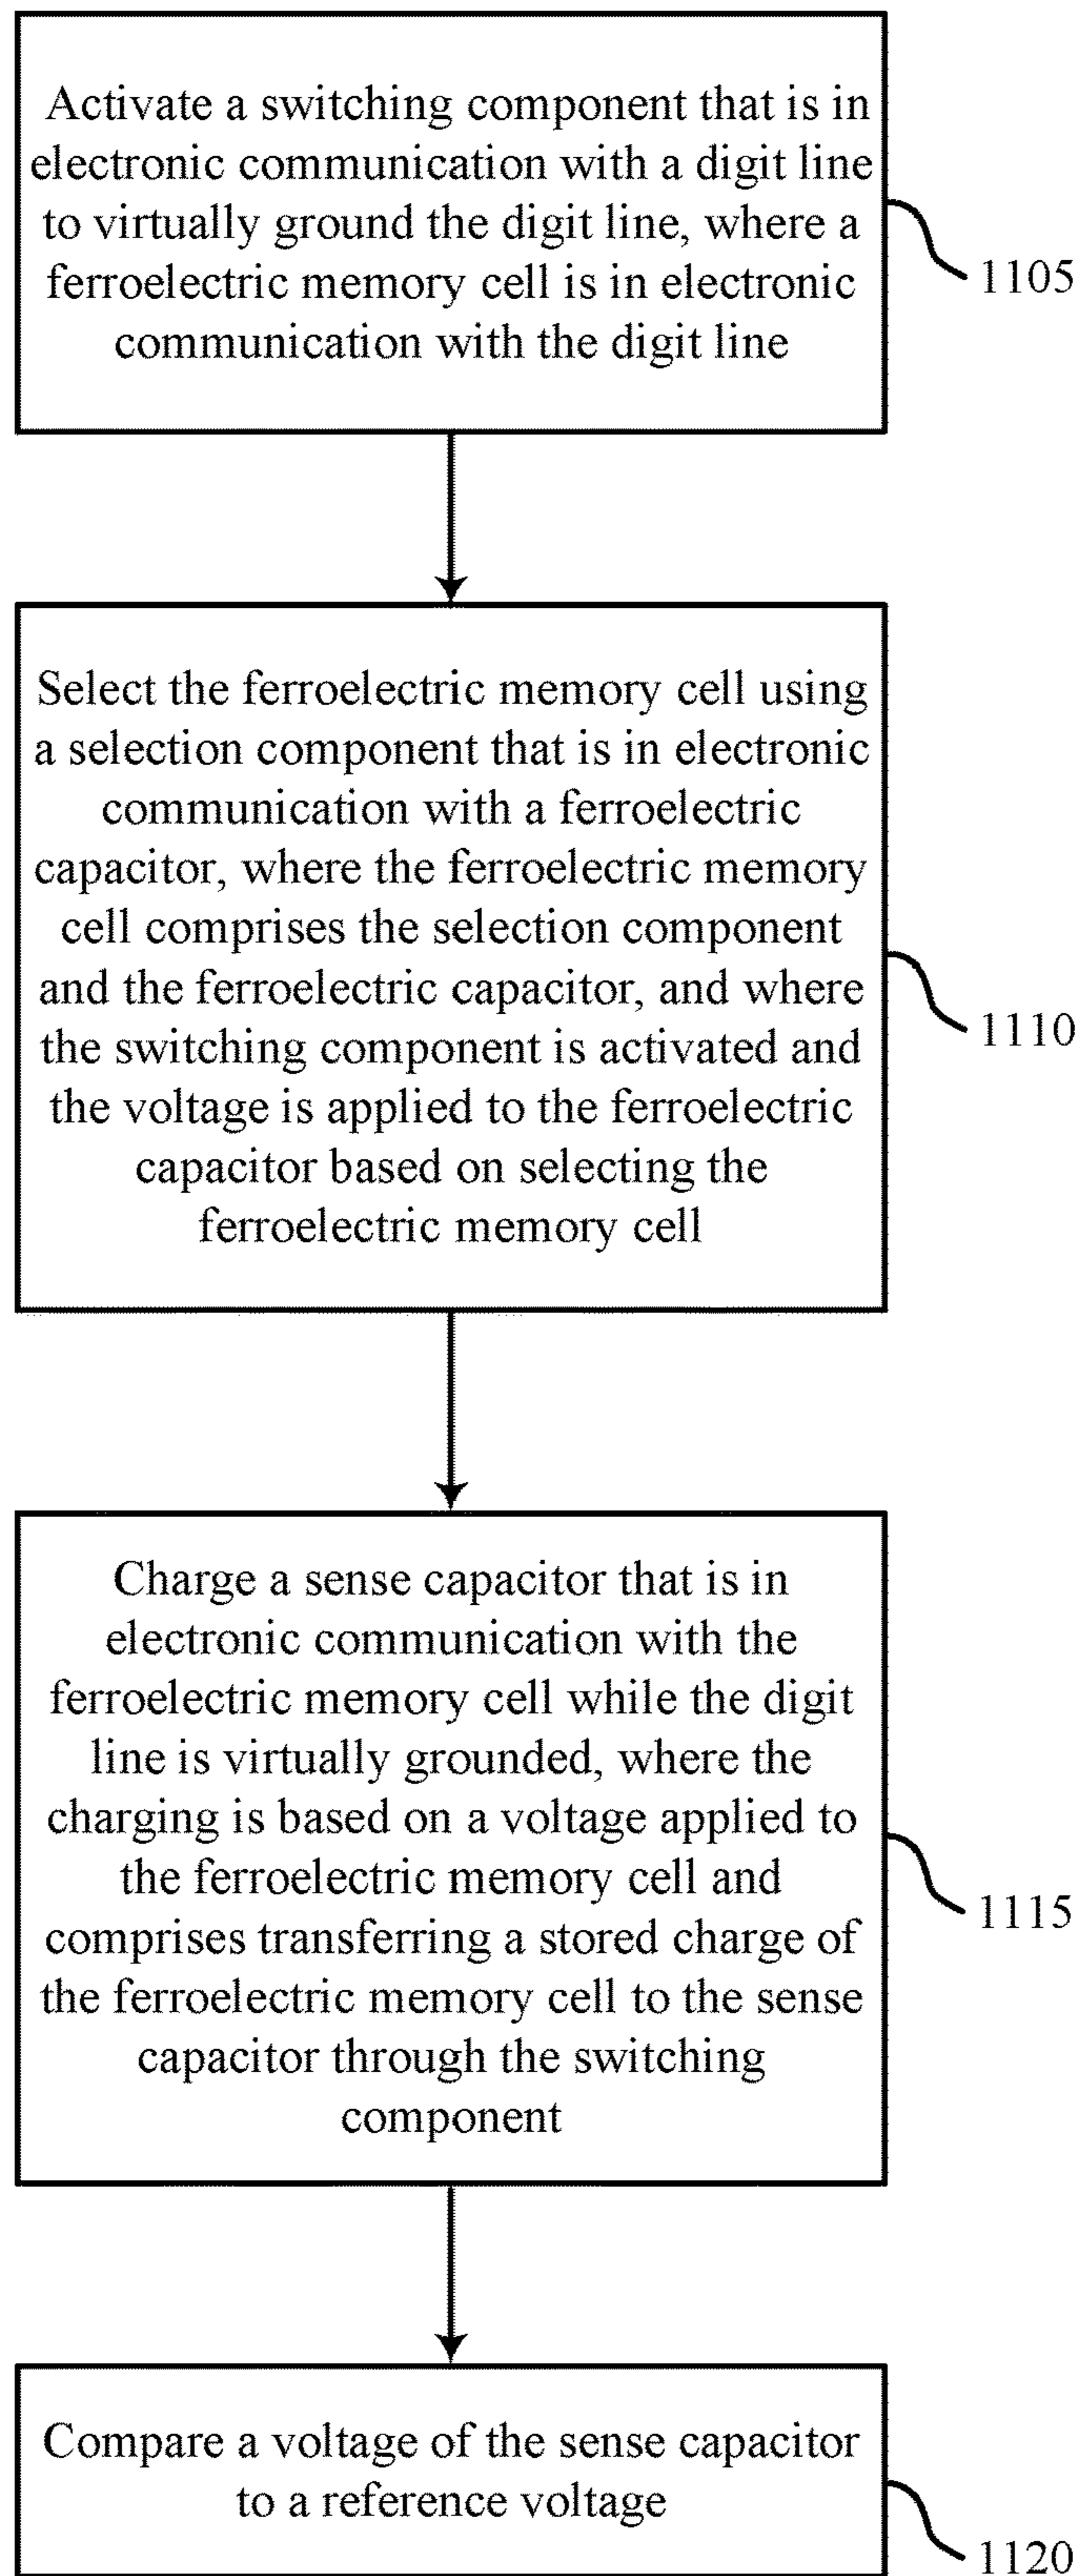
Activate a switching component that is in electronic communication with a digit line to virtually ground the digit line, where a ferroelectric memory cell is in electronic communication with the digit line

1105

Select the ferroelectric memory cell using a selection component that is in electronic communication with a ferroelectric capacitor, where the ferroelectric memory cell comprises the selection component and the ferroelectric capacitor, and where the switching component is activated and the voltage is applied to the ferroelectric capacitor based on selecting the ferroelectric memory cell

1110

Charge a sense capacitor that is in electronic communication with the ferroelectric memory cell while the digit line is virtually grounded, where the charging is based on a voltage applied to the ferroelectric memory cell and comprises transferring a stored charge of the ferroelectric memory cell to the sense capacitor through the switching component

1115

Compare a voltage of the sense capacitor to a reference voltage

1120